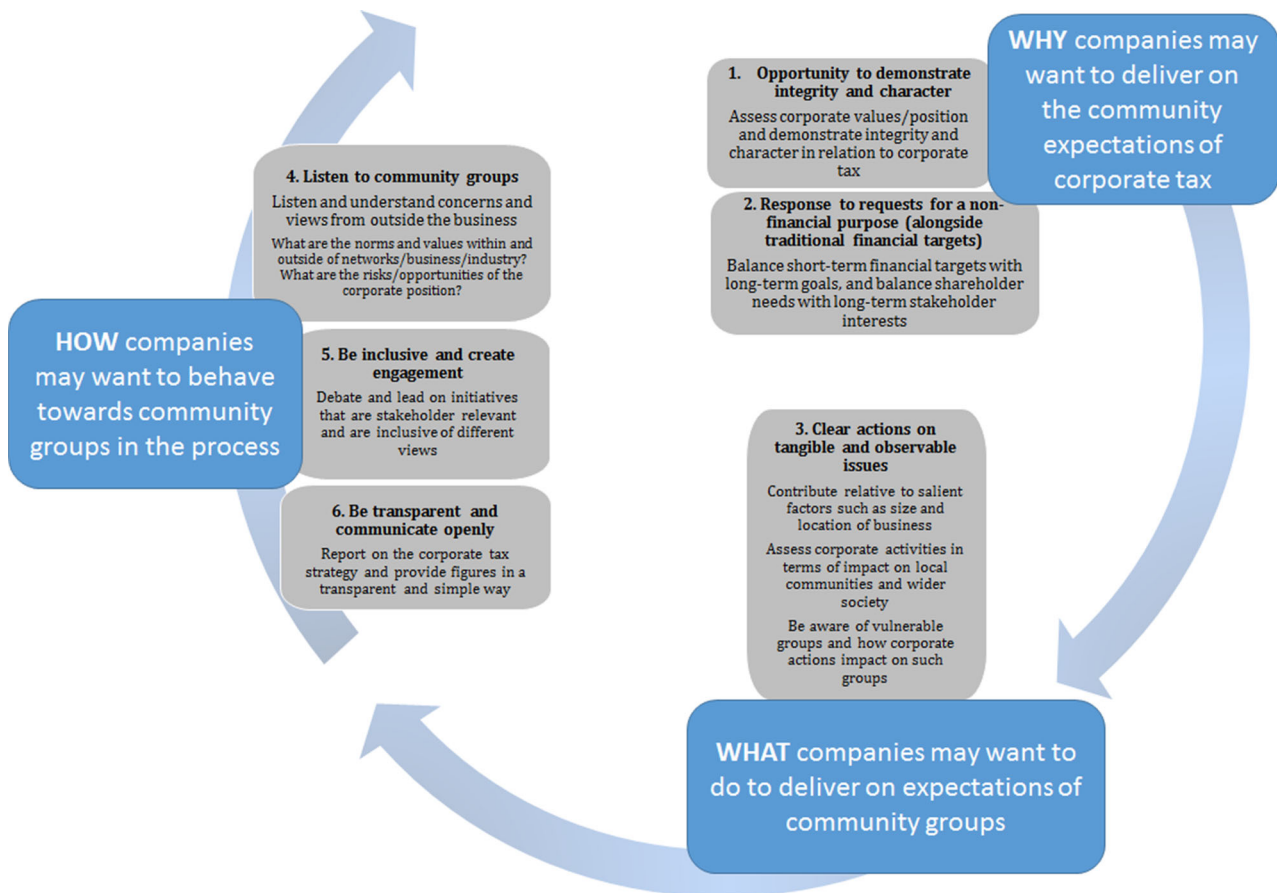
WHY companies may want to deliver on the community expectations of corporate tax

1. Opportunity to demonstrate integrity and character

Assess corporate values/position and demonstrate integrity and character in relation to corporate tax

2. Response to requests for a non-financial purpose (alongside traditional financial targets)

Balance short-term financial targets with long-term goals, and balance shareholder needs with long-term stakeholder interests

3. Clear actions on tangible and observable issues

Contribute relative to salient factors such as size and location of business

Assess corporate activities in terms of impact on local communities and wider society

Be aware of vulnerable groups and how corporate actions impact on such groups

WHAT companies may want to do to deliver on expectations of community groups

HOW companies may want to behave towards community groups in the process

4. Listen to community groups

Listen and understand concerns and views from outside the business

What are the norms and values within and outside of networks/business/industry? What are the risks/opportunities of the corporate position?

5. Be inclusive and create engagement

Debate and lead on initiatives that are stakeholder relevant and are inclusive of different views

6. Be transparent and communicate openly

Report on the corporate tax strategy and provide figures in a transparent and simple way